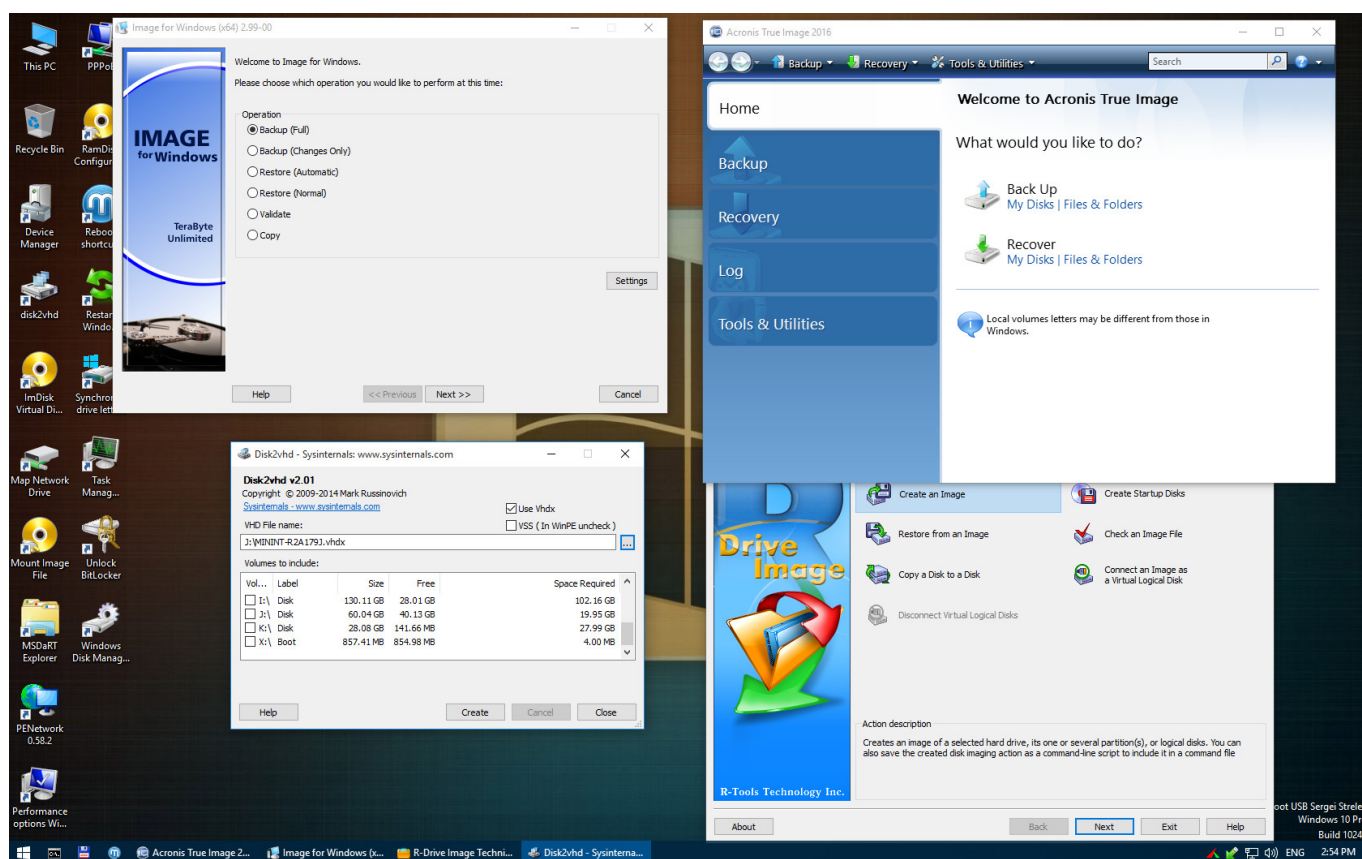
This PC

PPPo

Recycle Bin

RamDi Configu

Device Manager

Reboo shortcu

disk2vhd

Resta Windo

ImDisk Virtual Di...

Synchro drive let

Map Network Drive

Task Manag...

Mount Image File

Unlock BitLocker

MSDaRT Explorer

Windows Disk Manag...

PENetwork 0.58.2

Performance options Wi...

Image for Windows (x64) 2.99-00

IMAGE for Windows

TeraByte Unlimited

Welcome to Image for Windows.

Please choose which operation you would like to perform at this time:

Operation

Backup (Full)

Backup (Changes Only)

Restore (Automatic)

Restore (Normal)

Validate

Copy

Settings

Help

<< Previous

Next >>

Cancel

Acronis True Image 2016

Backup

Recovery

Tools & Utilities

Search

Home

Backup

Recovery

Log

Tools & Utilities

Welcome to Acronis True Image

What would you like to do?

Back Up

My Disks | Files & Folders

Recover

My Disks | Files & Folders

Local volumes letters may be different from those in Windows.

Disk2vhd - Sysinternals: www.sysinternals.com

Disk2vhd v2.01

Copyright © 2009-2014 Mark Russinovich

Sysinternals - www.sysinternals.com

Use Vhdx

VSS ( In WinPE uncheck )

VHD File name:

J:\MININT-R2A179J.vhdx

...

Volumes to include:

| Vol... | Label | Size | Free | Space Required |
|---|---|---|---|---|
| I:\ | Disk | 130.11 GB | 28.01 GB | 102.16 GB |
| J:\ | Disk | 60.04 GB | 40.13 GB | 19.95 GB |
| K:\ | Disk | 28.08 GB | 141.66 MB | 27.99 GB |
| X:\ | Boot | 857.41 MB | 854.98 MB | 4.00 MB |

Help

Create

Cancel

Close

Drive Image

R-Tools Technology Inc.

Create an Image

Create Startup Disks

Restore from an Image

Check an Image File

Copy a Disk to a Disk

Connect an Image as a Virtual Logical Disk

Disconnect Virtual Logical Disks

Action description

Creates an image of a selected hard drive, its one or several partition(s), or logical disks. You can also save the created disk imaging action as a command-line script to include it in a command file

About

Back

Next

Exit

Help

oot USB Sergei Strele

Windows 10 Pr

Build 1024

Acronis True Image 2...

Image for Windows (x...

R-Drive Image Techni...

Disk2vhd - Sysinterna...

ENG

2:54 PM